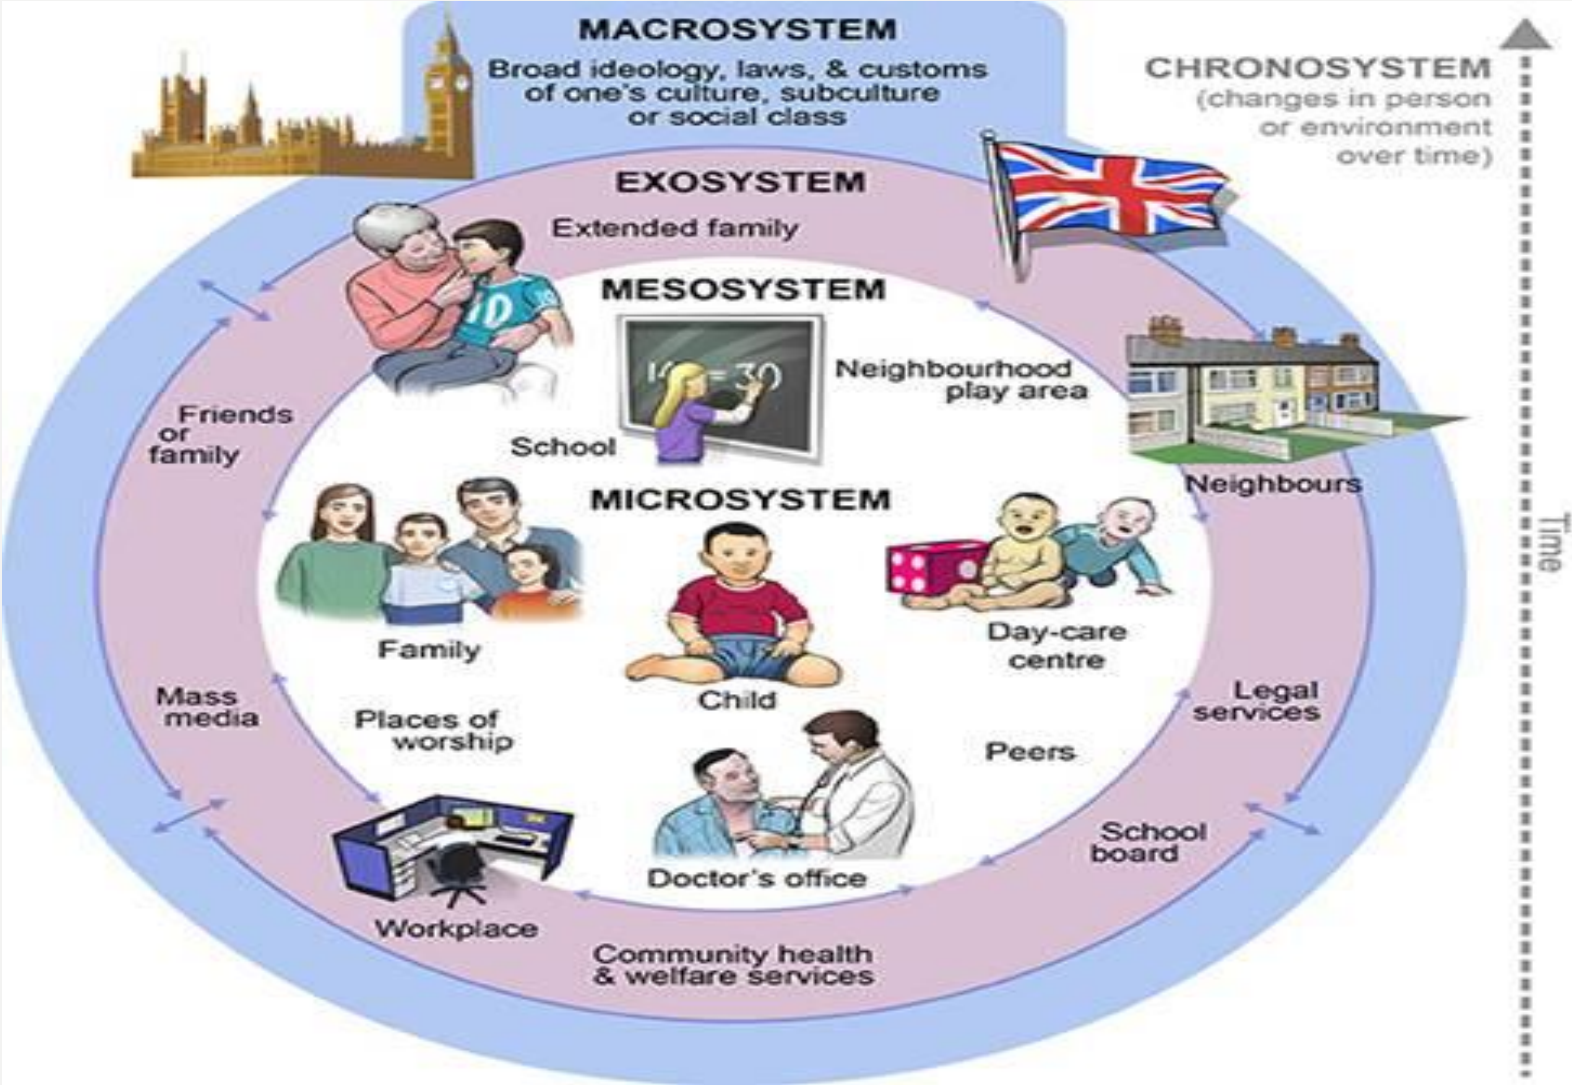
MACROSYSTEM
Broad ideology, laws, & customs of one's culture, subculture or social class

CHRONOSYSTEM
(changes in person or environment over time)

EXOSYSTEM
Extended family

MESOSYSTEM

$10 + 20 = 30$

Neighbourhood play area

Neighbours

Friends or family

School

MICROSYSTEM

Family

Child

Day-care centre

Mass media

Places of worship

Legal services

Peers

Doctor's office

School board

Workplace

Community health & welfare services

Time